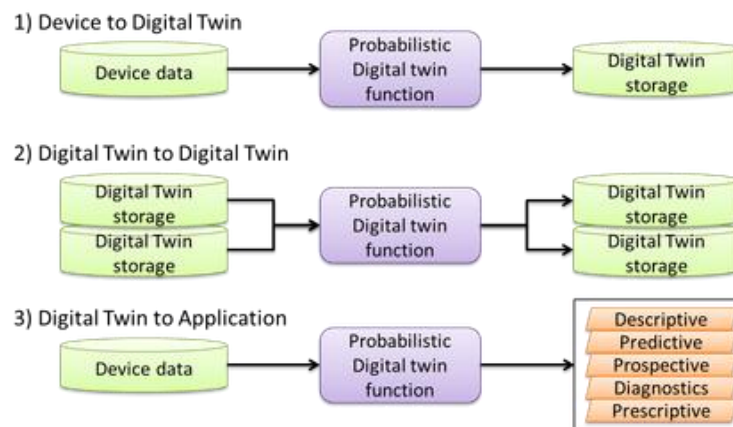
1) Device to Digital Twin

Device data

Probabilistic Digital twin function

Digital Twin storage

2) Digital Twin to Digital Twin

Digital Twin storage

Digital Twin storage

Probabilistic Digital twin function

Digital Twin storage

Digital Twin storage

3) Digital Twin to Application

Device data

Probabilistic Digital twin function

Descriptive
Predictive
Prospective
Diagnostics
Prescriptive